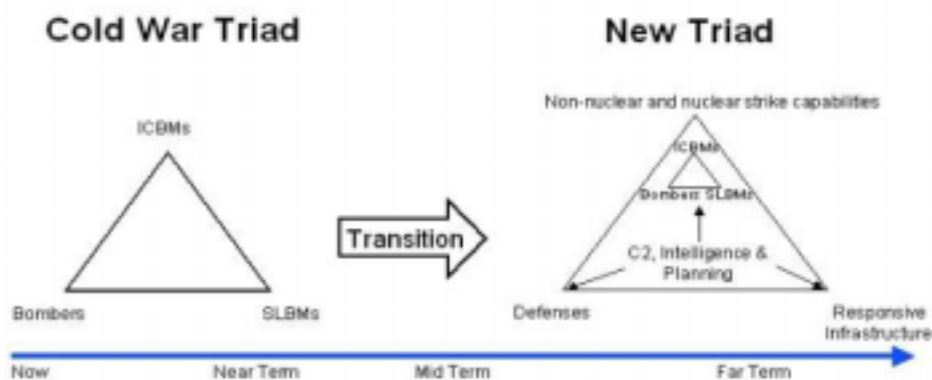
Cold War Triad

New Triad

ICBMs

Bombers

SLBMs

Transition

Non-nuclear and nuclear strike capabilities

ICBMs

Bombers SLBMs

C2, Intelligence & Planning

Defenses

Responsive Infrastructure

Now

Near Term

Mid Term

Far Term